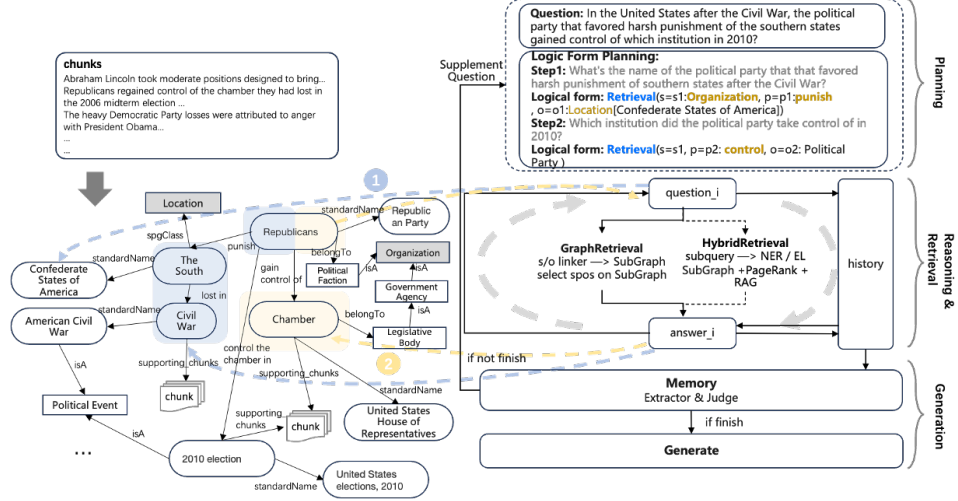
chunks
Abraham Lincoln took moderate positions designed to bring...
Republicans regained control of the chamber they had lost in the 2006 midterm election ...
The heavy Democratic Party losses were attributed to anger with President Obama...
...
...

1
2

Location
spgClass
punish
Republicans
standardName
Republican Party
belongTo
Organization
isA
isA
Political Faction
Government Agency
isA
standardName
The South
gain control of
Confederate States of America
lost in
standardName
Civil War
Chamber
belongTo
Legislative Body
American Civil War
control the chamber in
supporting_chunks
supporting_chunks
standardName
isA
chunk
Political Event
supporting chunks
chunk
United States House of Representatives
isA
...
2010 election
United States elections, 2010
standardName

Question: In the United States after the Civil War, the political party that favored harsh punishment of the southern states gained control of which institution in 2010?

Logic Form Planning:
Step1: What's the name of the political party that favored harsh punishment of southern states after the Civil War?
Logical form: Retrieval(s=s1:Organization, p=p1:punish, o=o1:Location[Confederate States of America])
Step2: Which institution did the political party take control of in 2010?
Logical form: Retrieval(s=s1, p=p2: control, o=o2: Political Party )

Planning

Supplement Question

question_i
history
GraphRetrieval
s/o linker —> SubGraph
select spos on SubGraph
HybridRetrieval
subquery —> NER / EL
SubGraph +PageRank + RAG
answer_i
Reasoning & Retrieval

if not finish
Memory
Extractor & Judge
if finish
Generate
Generation